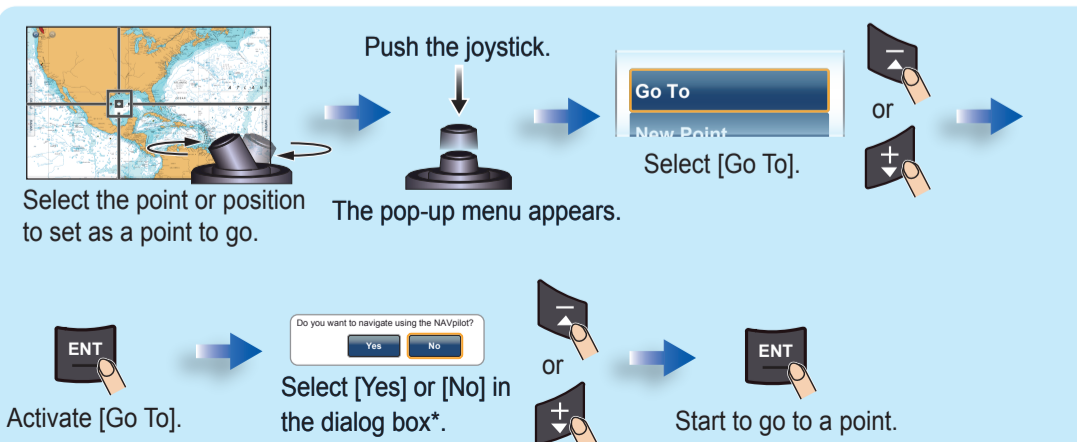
Select the point or position to set as a point to go.

Push the joystick.

The pop-up menu appears.

Go To
New Point

Select [Go To].

or

ENT

Activate [Go To].

Do you want to navigate using the NAVpilot?
Yes No

Select [Yes] or [No] in the dialog box*.

or

ENT

Start to go to a point.